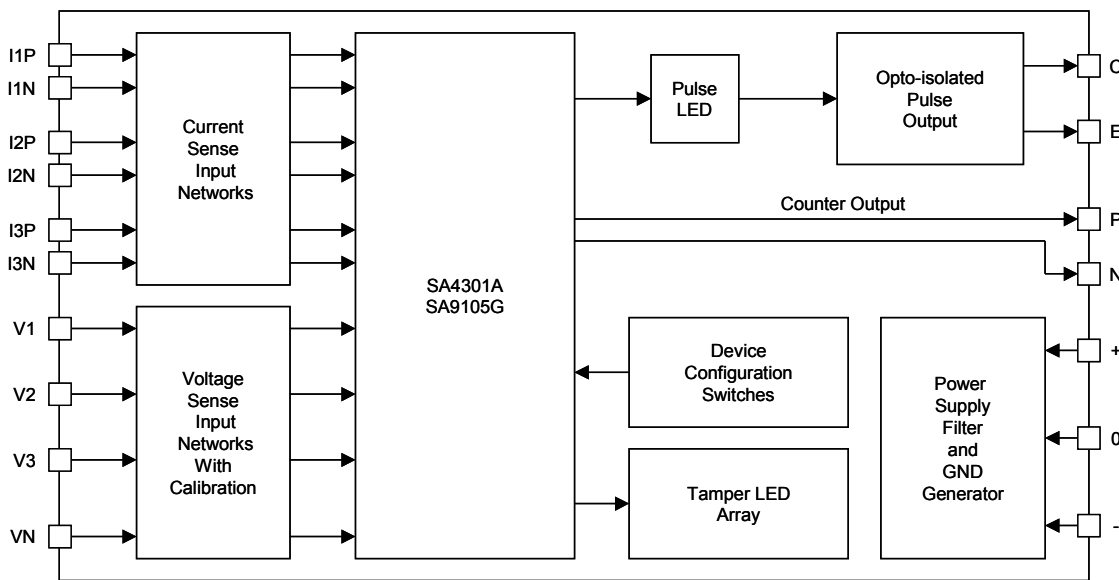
I1P
I1N
I2P
I2N
I3P
I3N
V1
V2
V3
VN

Current Sense Input Networks

Voltage Sense Input Networks With Calibration

SA4301A
SA9105G

Pulse LED

Opto-isolated Pulse Output

Counter Output

Device Configuration Switches

Tamper LED Array

Power Supply Filter and GND Generator

C
E
F
N
+
0
-